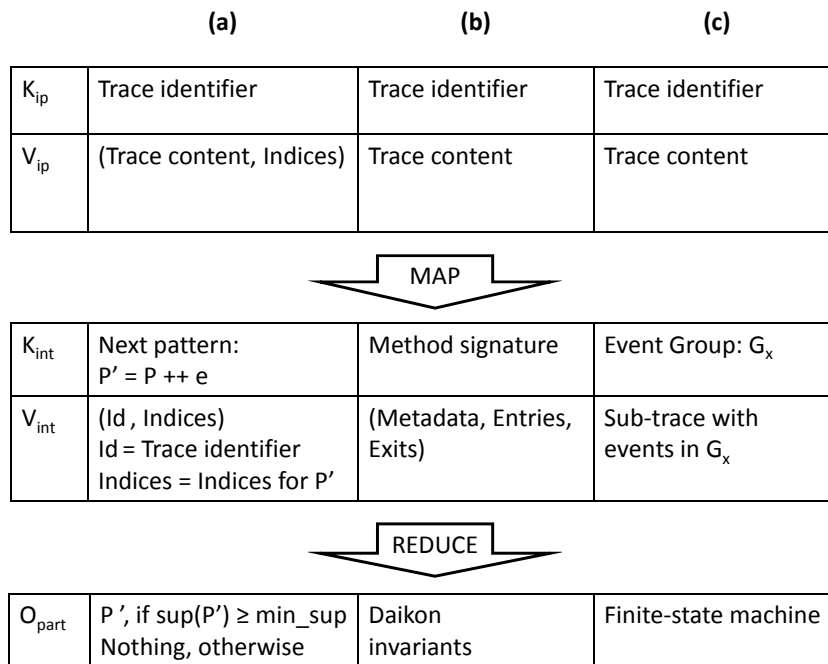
| | (a) | (b) | (c) |
|---|---|---|---|
| $K_{ip}$ | Trace identifier | Trace identifier | Trace identifier |
| $V_{ip}$ | (Trace content, Indices) | Trace content | Trace content |

MAP

| | | | |
|---|---|---|---|
| $K_{int}$ | Next pattern: P' = P ++ e | Method signature | Event Group: $G_x$ |
| $V_{int}$ | (Id , Indices) Id = Trace identifier Indices = Indices for P' | (Metadata, Entries, Exits) | Sub-trace with events in $G_x$ |

REDUCE

| | | | |
|---|---|---|---|
| $O_{part}$ | P ', if sup(P') ≥ min_sup Nothing, otherwise | Daikon invariants | Finite-state machine |